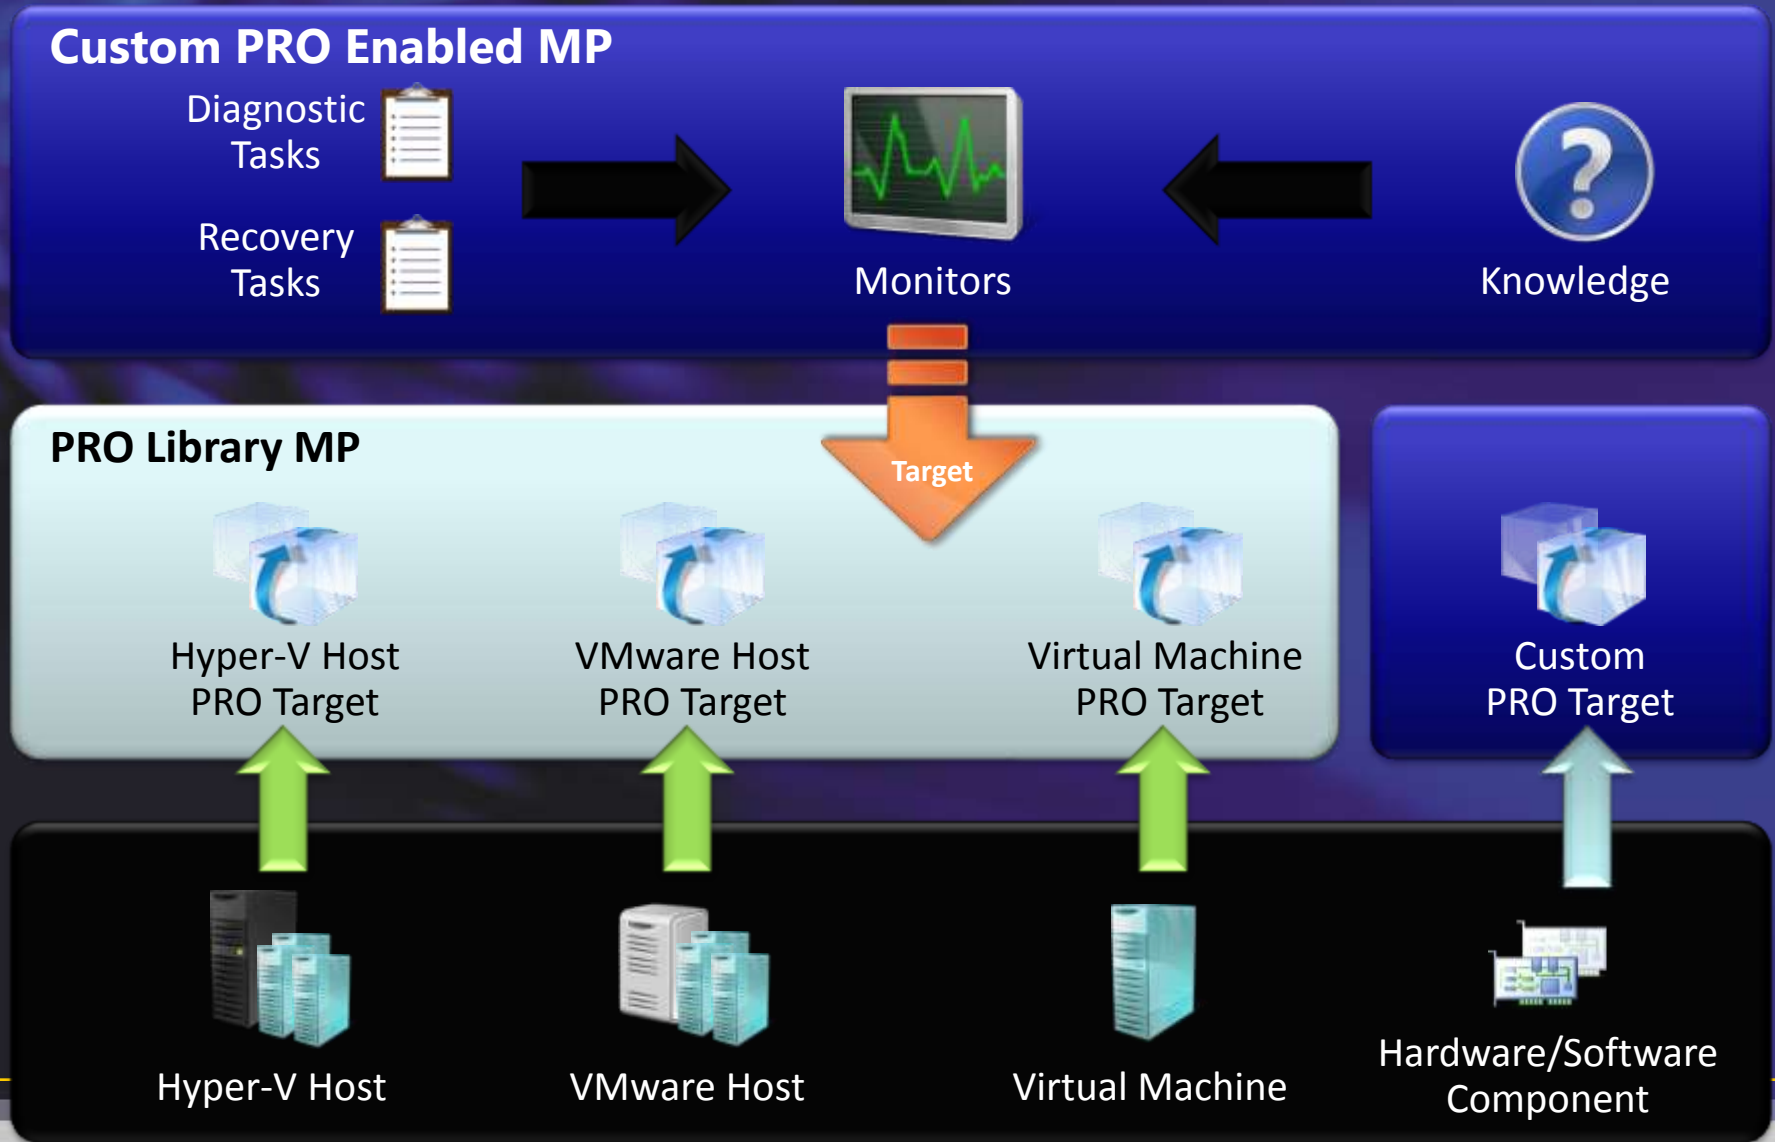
Custom PRO Enabled MP

Diagnostic Tasks

Recovery Tasks

Monitors

Knowledge

PRO Library MP

Target

Hyper-V Host PRO Target

VMware Host PRO Target

Virtual Machine PRO Target

Custom PRO Target

Hyper-V Host

VMware Host

Virtual Machine

Hardware/Software Component